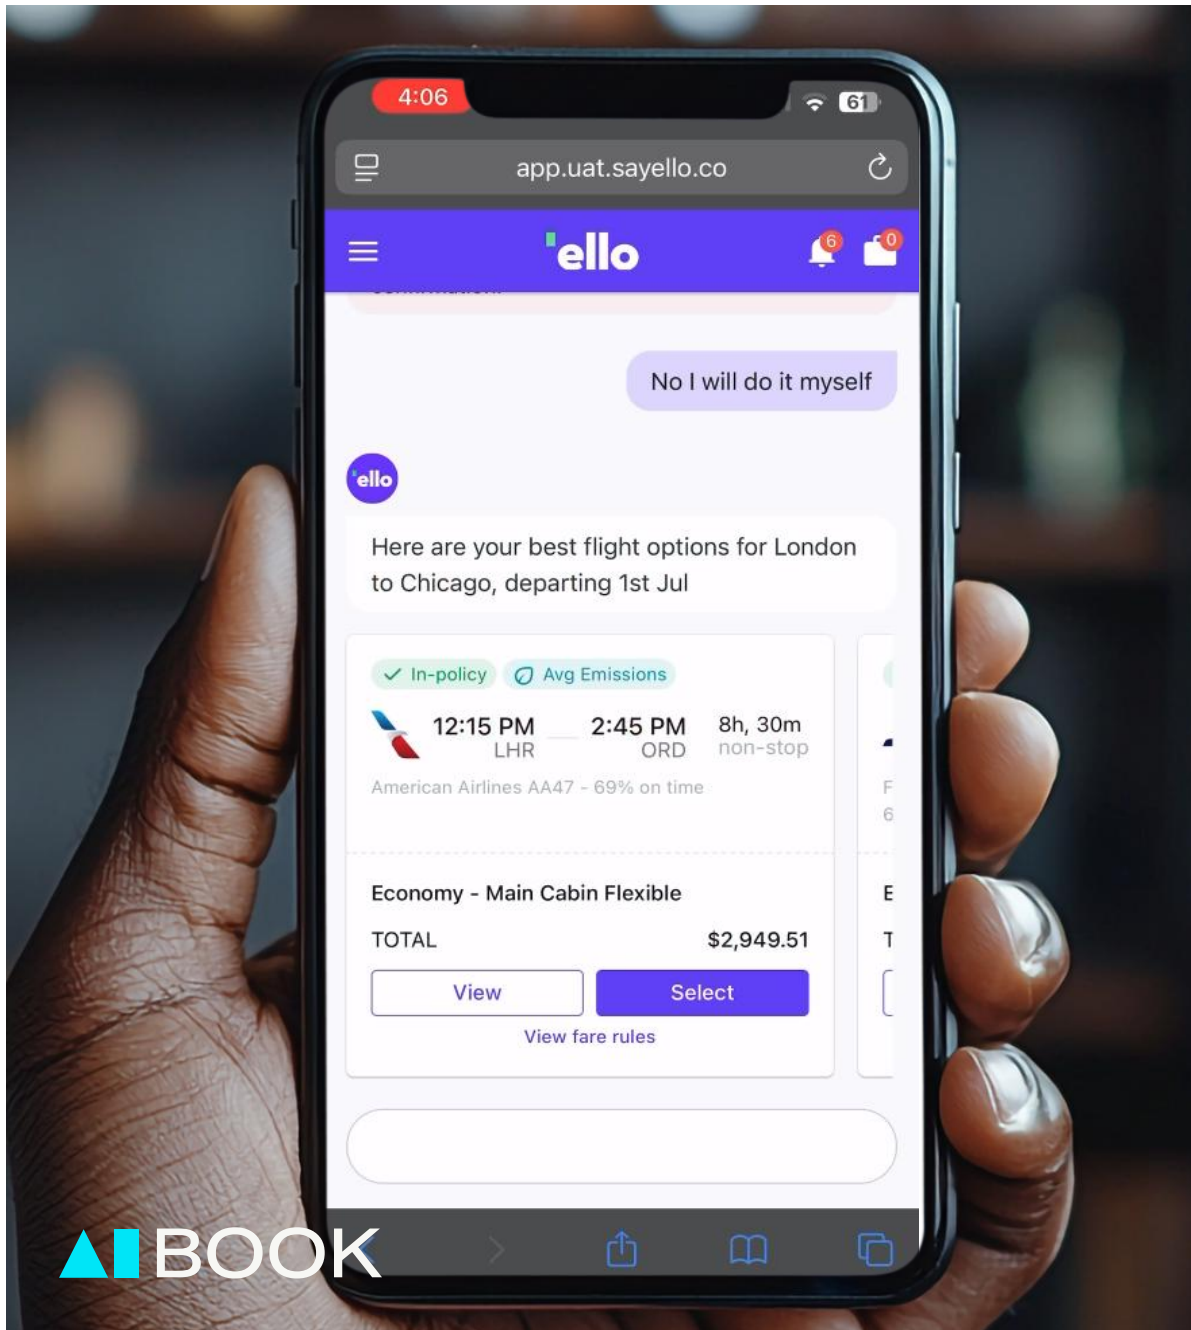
4:06

61

app.uat.sayello.co

ello

6

0

No I will do it myself

ello

Here are your best flight options for London to Chicago, departing 1st Jul

In-policy

Avg Emissions

12:15 PM
LHR

2:45 PM
ORD

8h, 30m
non-stop

American Airlines AA47 - 69% on time

Economy - Main Cabin Flexible

TOTAL

$2,949.51

View

Select

View fare rules

F
6
E
T

AI BOOK